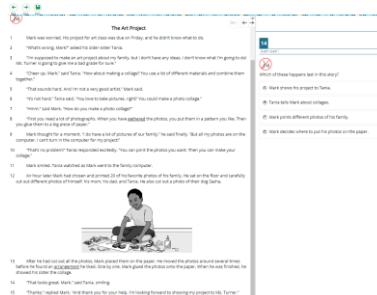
The Art Project

1 Mark was worried. His project for art class was due on Friday, and he didn't know what to do.

2 "What's wrong, Mark?" asked his older sister Tania.

3 "I'm supposed to make an art project about my family, but I don't have any ideas. I don't know what I'm going to do! Mr. Turner is going to give me a bad grade for sure."

4 "Cheer up, Mark," said Tania. "How about making a collage? You use a lot of different materials and combine them together."

5 "That sounds hard, and I'm not a very good artist," Mark said.

6 "It's not hard," Tania said. "You love to take pictures, right? You could make a photo collage."

7 "Hmm," said Mark. "How do you make a photo collage?"

8 "First you need a lot of photographs. When you have gathered the photos, you put them in a pattern you like. Then you glue them to a big piece of paper."

9 Mark thought for a moment. "I do have a lot of pictures of our family," he said finally. "But all my photos are on the computer. I can't turn in the computer for my project!"

10 "That's no problem!" Tania responded excitedly. "You can print the photos you want. Then you can make your collage."

11 Mark smiled. Tania watched as Mark went to the family computer.

12 An hour later Mark had chosen and printed 20 of his favorite photos of his family. He sat on the floor and carefully cut out different photos of himself, his mom, his dad, and Tania. He also cut out a photo of their dog Sasha.

13 After he had cut out all the photos, Mark placed them on the paper. He moved the photos around several times before he found an arrangement he liked. One by one, Mark glued the photos onto the paper. When he was finished, he showed his sister the collage.

14 "That looks great, Mark," said Tania, smiling.

15 "Thanks," replied Mark. "And thank you for your help. I'm looking forward to showing my project to Mr. Turner."

14

Which of these happens last in this story?

Mark shows his project to Tania.

Tania tells Mark about collages.

Mark prints different photos of his family.

Mark decides where to put his photos on the paper.